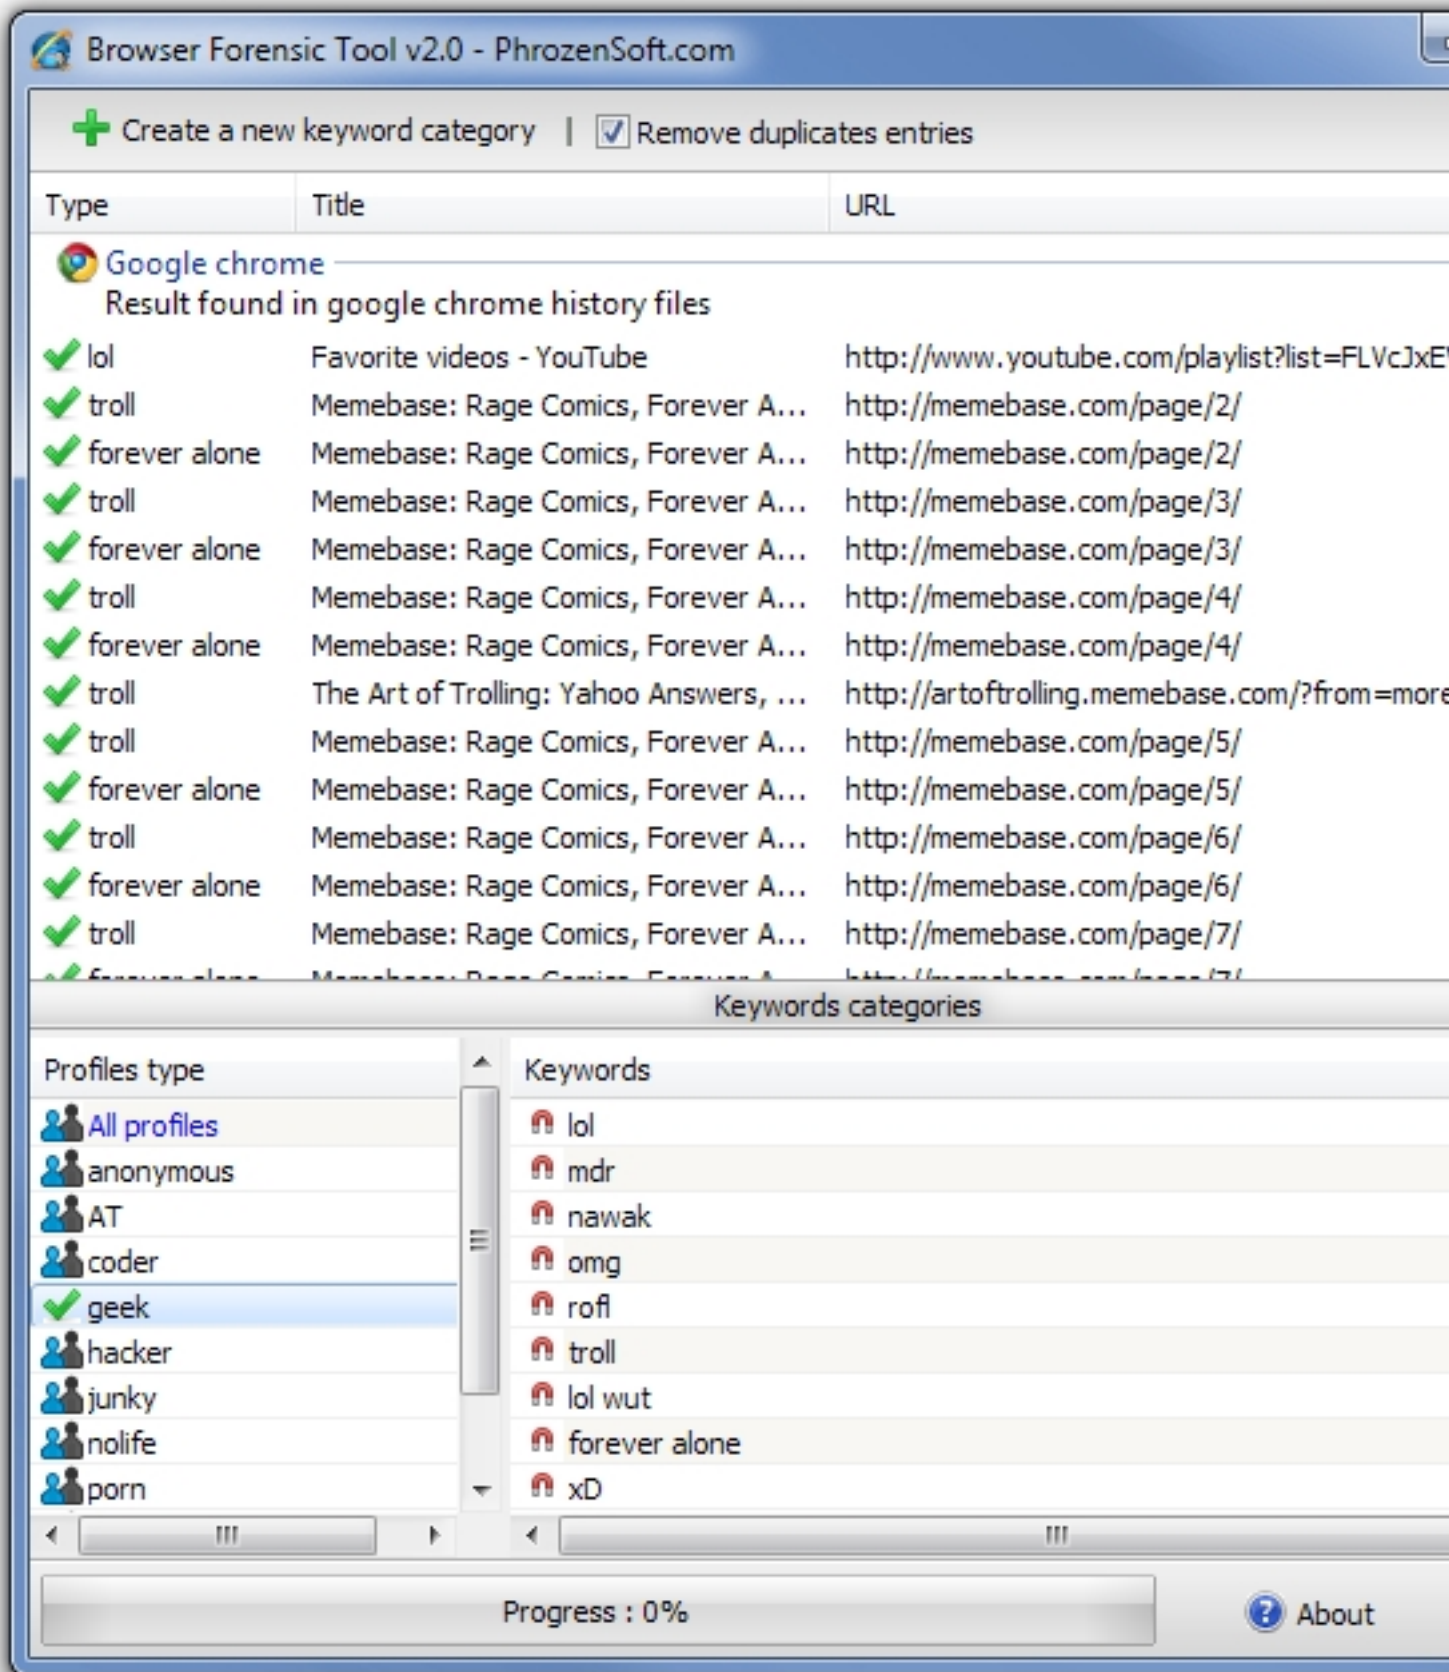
Browser Forensic Tool v2.0 - PhrozenSoft.com

Create a new keyword category | Remove duplicates entries

| Type | Title | URL |
|---|---|---|
| Google chrome | | |
| Result found in google chrome history files | | |
| lol | Favorite videos - YouTube | http://www.youtube.com/playlist?list=FLVcJxE |
| troll | Memebase: Rage Comics, Forever A... | http://memebase.com/page/2/ |
| forever alone | Memebase: Rage Comics, Forever A... | http://memebase.com/page/2/ |
| troll | Memebase: Rage Comics, Forever A... | http://memebase.com/page/3/ |
| forever alone | Memebase: Rage Comics, Forever A... | http://memebase.com/page/3/ |
| troll | Memebase: Rage Comics, Forever A... | http://memebase.com/page/4/ |
| forever alone | Memebase: Rage Comics, Forever A... | http://memebase.com/page/4/ |
| troll | The Art of Trolling: Yahoo Answers, ... | http://artoftrolling.memebase.com/?from=more |
| troll | Memebase: Rage Comics, Forever A... | http://memebase.com/page/5/ |
| forever alone | Memebase: Rage Comics, Forever A... | http://memebase.com/page/5/ |
| troll | Memebase: Rage Comics, Forever A... | http://memebase.com/page/6/ |
| forever alone | Memebase: Rage Comics, Forever A... | http://memebase.com/page/6/ |
| troll | Memebase: Rage Comics, Forever A... | http://memebase.com/page/7/ |
| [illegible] | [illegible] | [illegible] |

Keywords categories

| Profiles type |
|---|
| All profiles |
| anonymous |
| AT |
| coder |
| geek |
| hacker |
| junky |
| nolife |
| porn |

| Keywords |
|---|
| lol |
| mdr |
| nawak |
| omg |
| rofl |
| troll |
| lol wut |
| forever alone |
| xD |

Progress : 0%

About